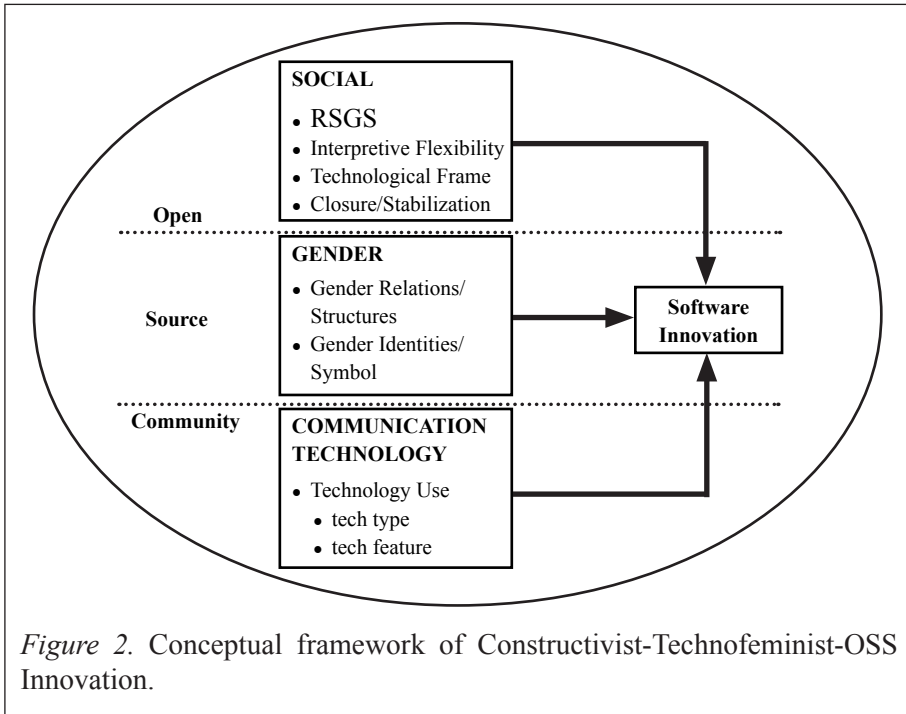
SOCIAL
- RSGS
- Interpretive Flexibility
- Technological Frame
- Closure/Stabilization

Open

GENDER
- Gender Relations/ Structures
- Gender Identities/ Symbol

Source

Software Innovation

Community

COMMUNICATION TECHNOLOGY
- Technology Use
  - tech type
  - tech feature

*Figure 2.* Conceptual framework of Constructivist-Technofeminist-OSS Innovation.